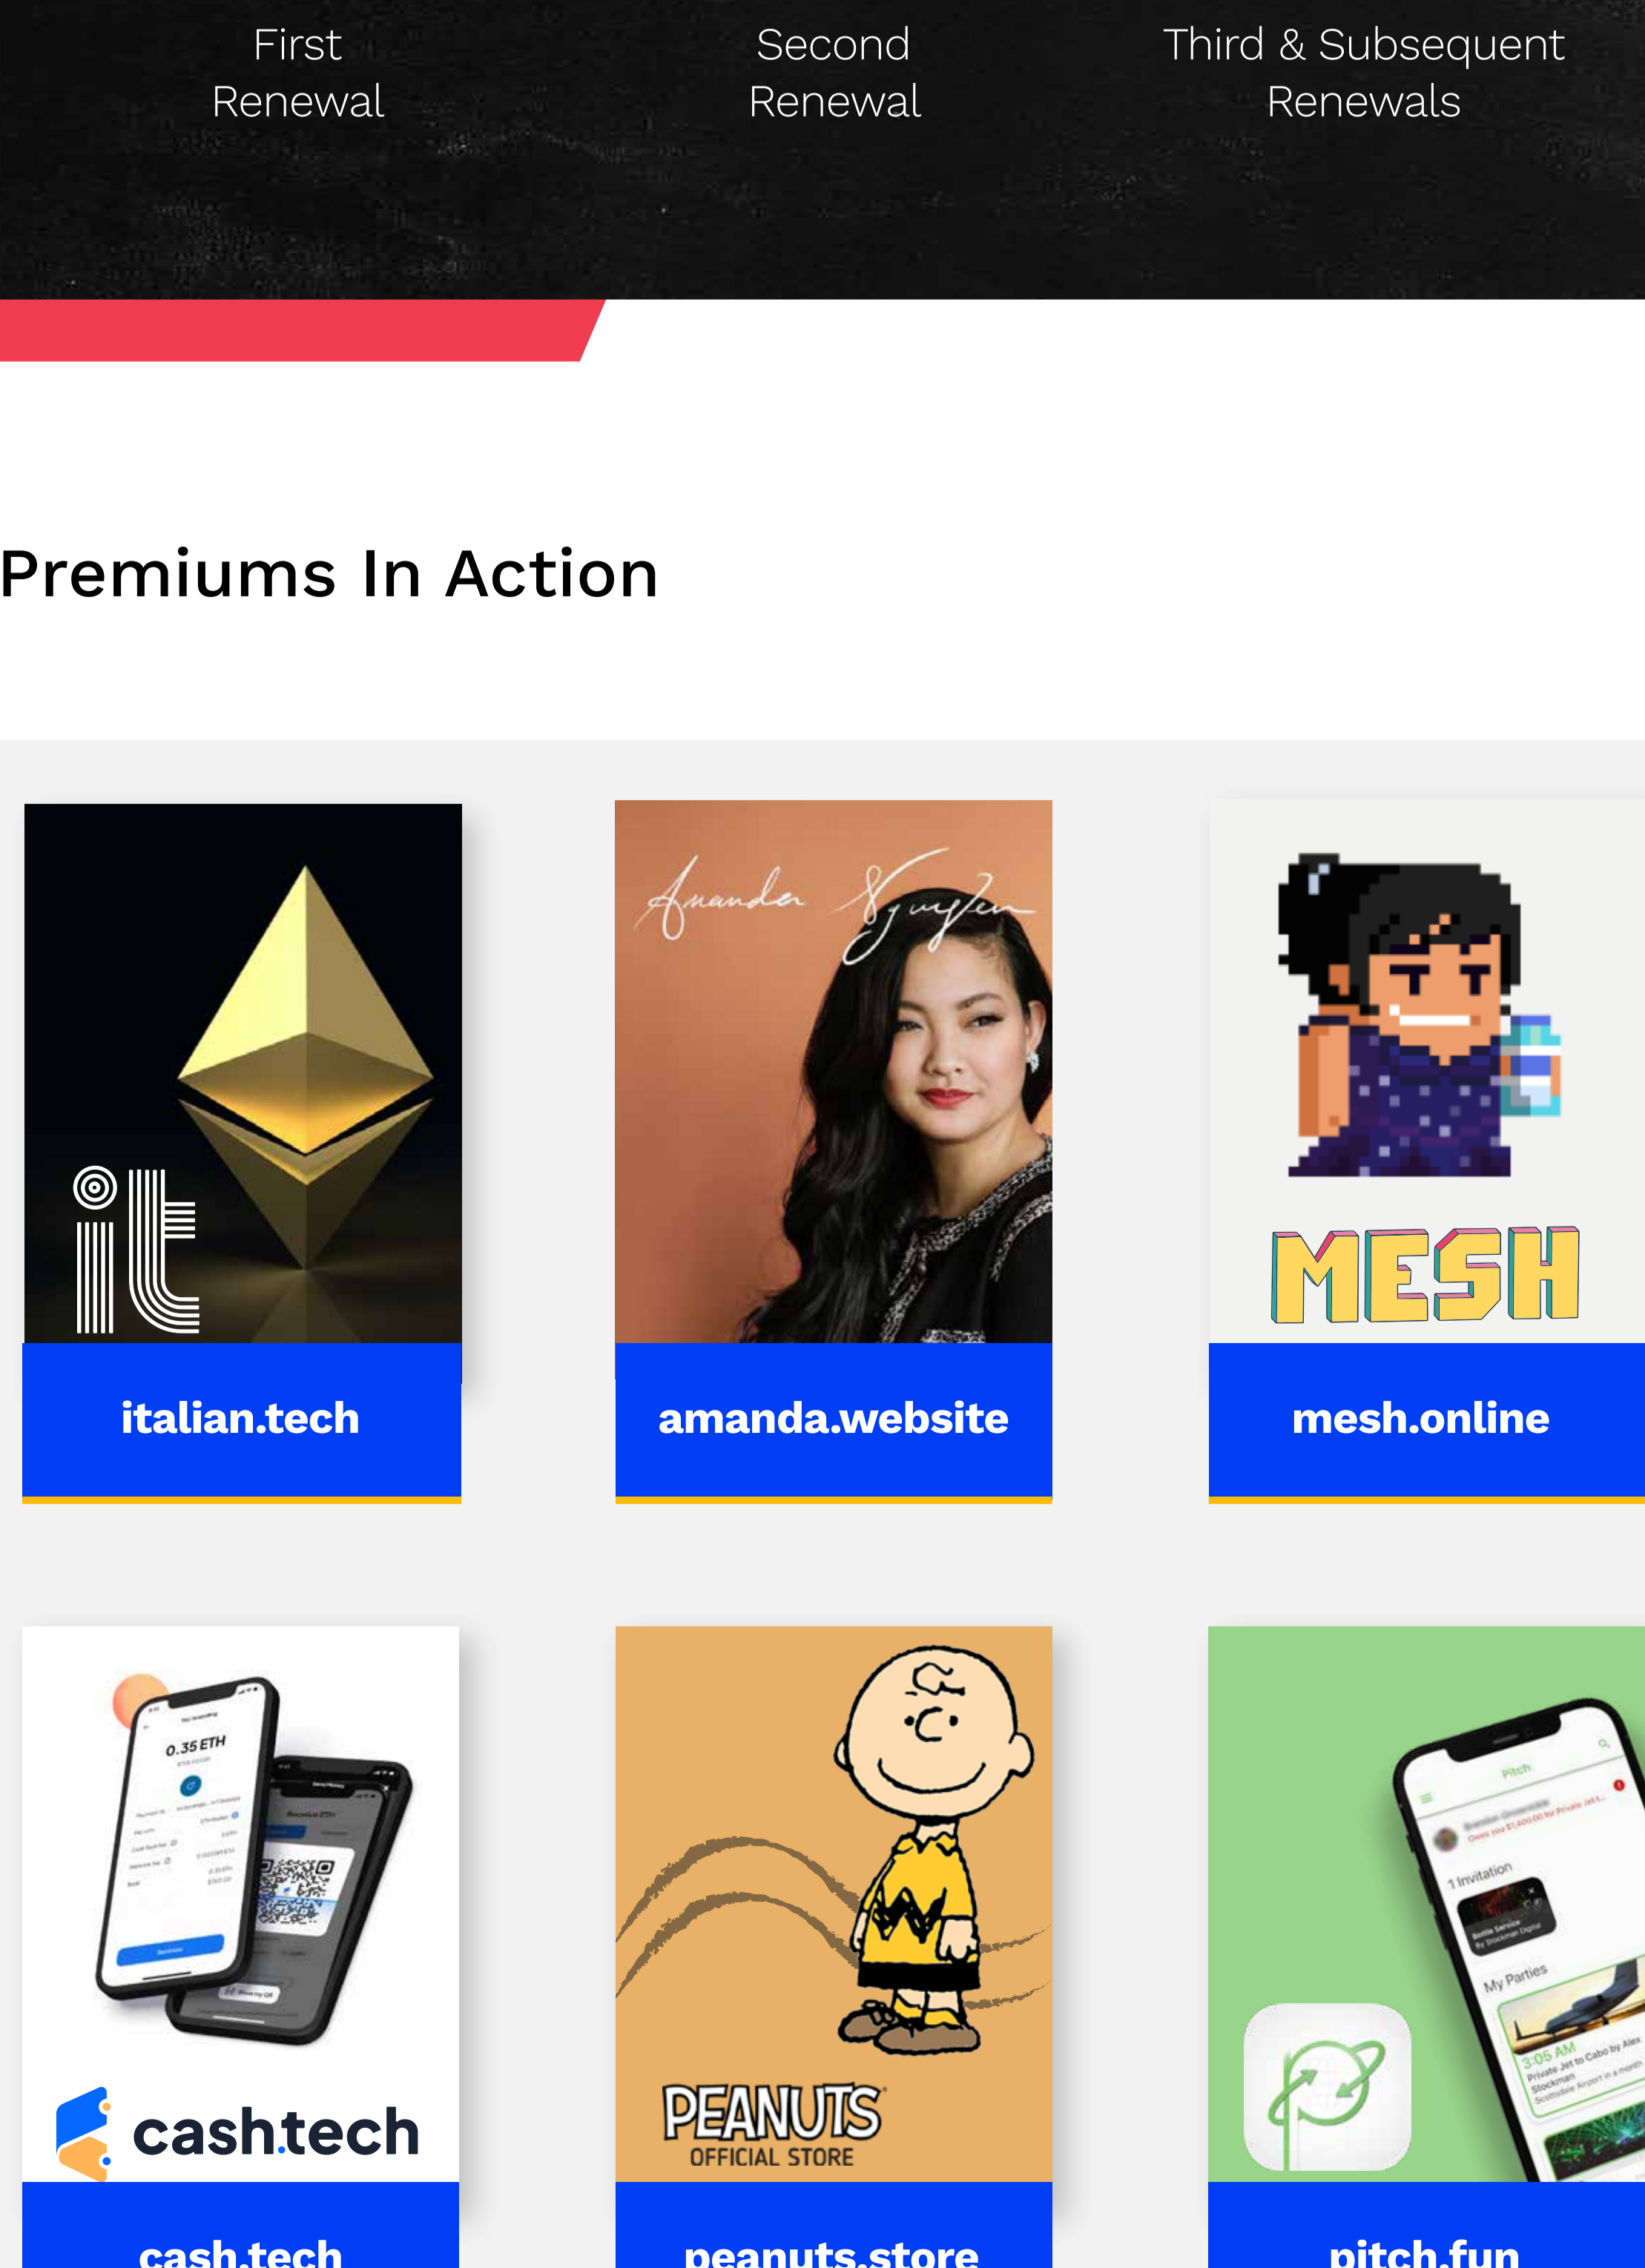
First Renewal

Second Renewal

Third & Subsequent Renewals

Premiums In Action

it

italian.tech

Amanda Nguyen

amanda.website

MESH

mesh.online

0.35 ETH

cashtech

cash.tech

PEANUTS
OFFICIAL STORE

peanuts.store

1 Invitation

My Parties

3:05 AM

pitch.fun